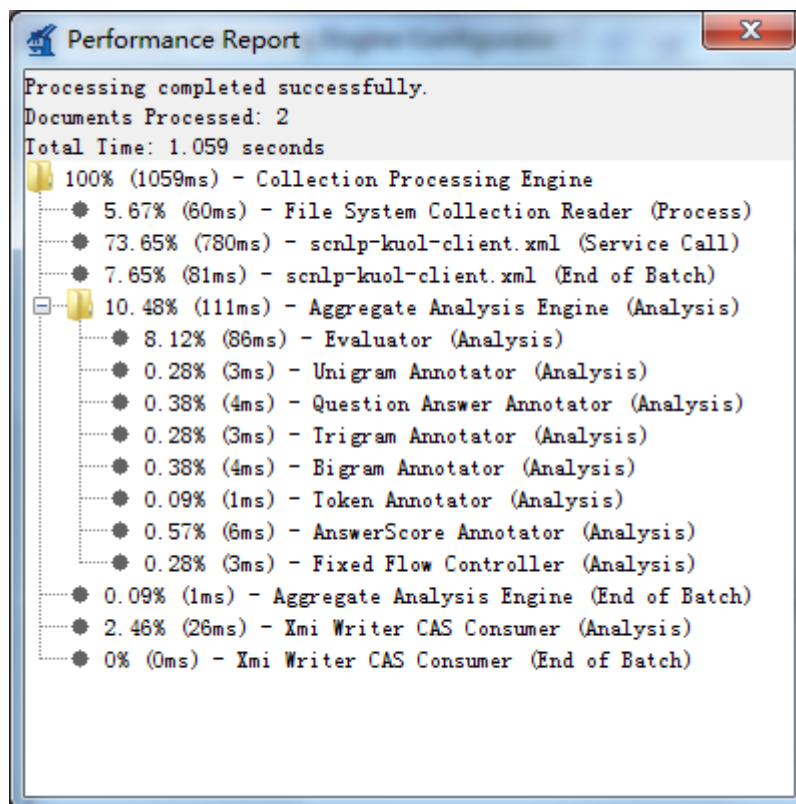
Performance Report

X

Processing completed successfully.
Documents Processed: 2
Total Time: 1.059 seconds

100% (1059ms) - Collection Processing Engine
5.67% (60ms) - File System Collection Reader (Process)
73.65% (780ms) - scnlp-kuol-client.xml (Service Call)
7.65% (81ms) - scnlp-kuol-client.xml (End of Batch)
10.48% (111ms) - Aggregate Analysis Engine (Analysis)
8.12% (86ms) - Evaluator (Analysis)
0.28% (3ms) - Unigram Annotator (Analysis)
0.38% (4ms) - Question Answer Annotator (Analysis)
0.28% (3ms) - Trigram Annotator (Analysis)
0.38% (4ms) - Bigram Annotator (Analysis)
0.09% (1ms) - Token Annotator (Analysis)
0.57% (6ms) - AnswerScore Annotator (Analysis)
0.28% (3ms) - Fixed Flow Controller (Analysis)
0.09% (1ms) - Aggregate Analysis Engine (End of Batch)
2.46% (26ms) - Xmi Writer CAS Consumer (Analysis)
0% (0ms) - Xmi Writer CAS Consumer (End of Batch)